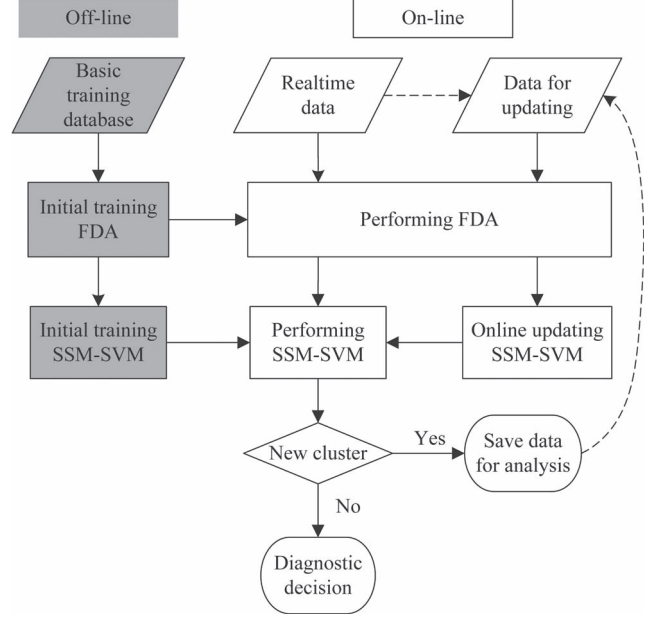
Off-line

On-line

Basic training database

Realtime data

Data for updating

Initial training FDA

Performing FDA

Initial training SSM-SVM

Performing SSM-SVM

Online updating SSM-SVM

New cluster

Yes

Save data for analysis

No

Diagnostic decision